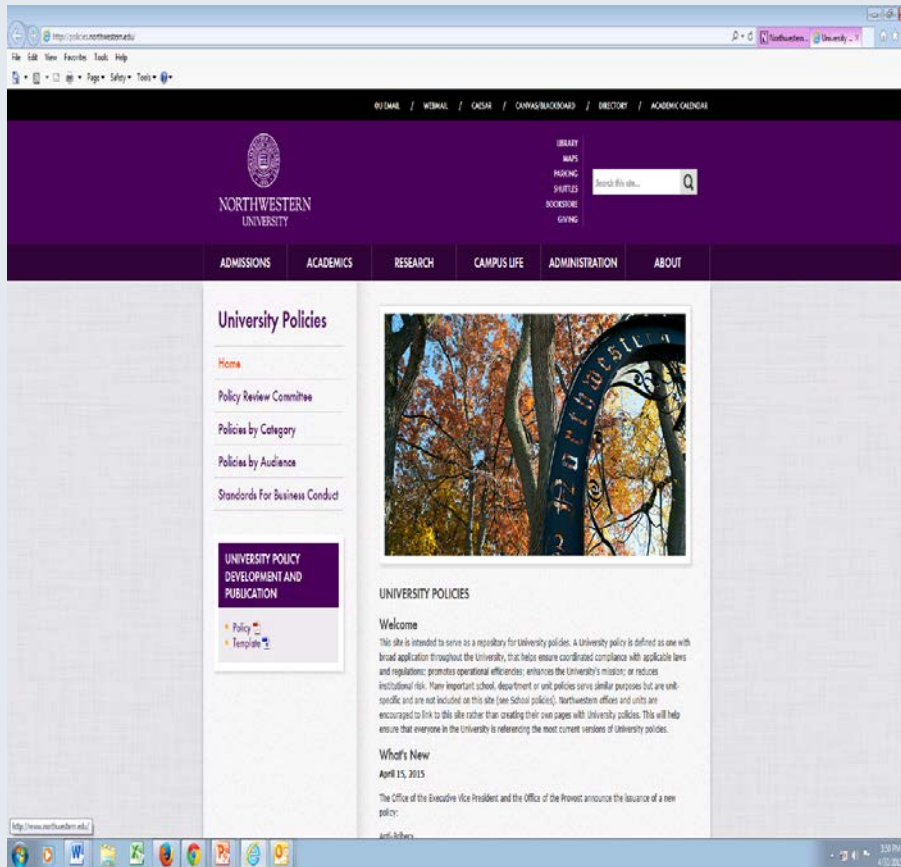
http://policies.northwestern.edu/

Northwestern... University ...

File Edit View Favorites Tools Help

Page▾ Safety▾ Tools▾

NU EMAIL / WEBMAIL / CAESAR / CANVAS/BLACKBOARD / DIRECTORY / ACADEMIC CALENDAR

NORTHWESTERN UNIVERSITY

LIBRARY
MAPS
PARKING
SHUTTLES
BOOKSTORE
GIVING

Search this site...

ADMISSIONS ACADEMICS RESEARCH CAMPUS LIFE ADMINISTRATION ABOUT

University Policies

Home

Policy Review Committee

Policies by Category

Policies by Audience

Standards For Business Conduct

UNIVERSITY POLICY DEVELOPMENT AND PUBLICATION

• Policy
• Template

UNIVERSITY POLICIES

Welcome

This site is intended to serve as a repository for University policies. A University policy is defined as one with broad application throughout the University, that helps ensure coordinated compliance with applicable laws and regulations; promotes operational efficiencies; enhances the University's mission; or reduces institutional risk. Many important school, department or unit policies serve similar purposes but are unit-specific and are not included on this site (see School policies). Northwestern offices and units are encouraged to link to this site rather than creating their own pages with University policies. This will help ensure that everyone in the University is referencing the most current versions of University policies.

What's New

April 15, 2015

The Office of the Executive Vice President and the Office of the Provost announce the issuance of a new policy:

Anti-Bribery

http://www.northwestern.edu/

3:59 PM
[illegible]